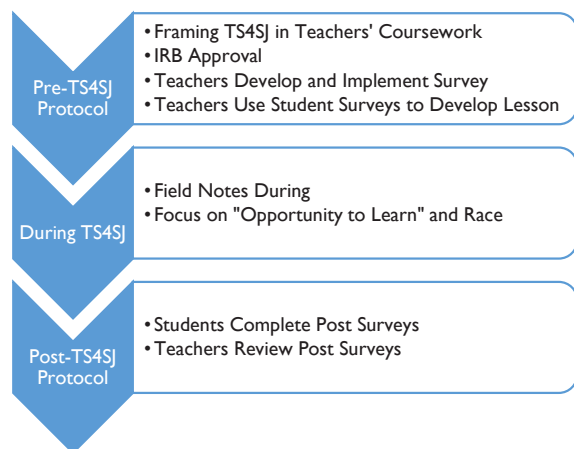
Pre-TS4SJ Protocol

• Framing TS4SJ in Teachers' Coursework
• IRB Approval
• Teachers Develop and Implement Survey
• Teachers Use Student Surveys to Develop Lesson

During TS4SJ

• Field Notes During
• Focus on "Opportunity to Learn" and Race

Post-TS4SJ Protocol

• Students Complete Post Surveys
• Teachers Review Post Surveys